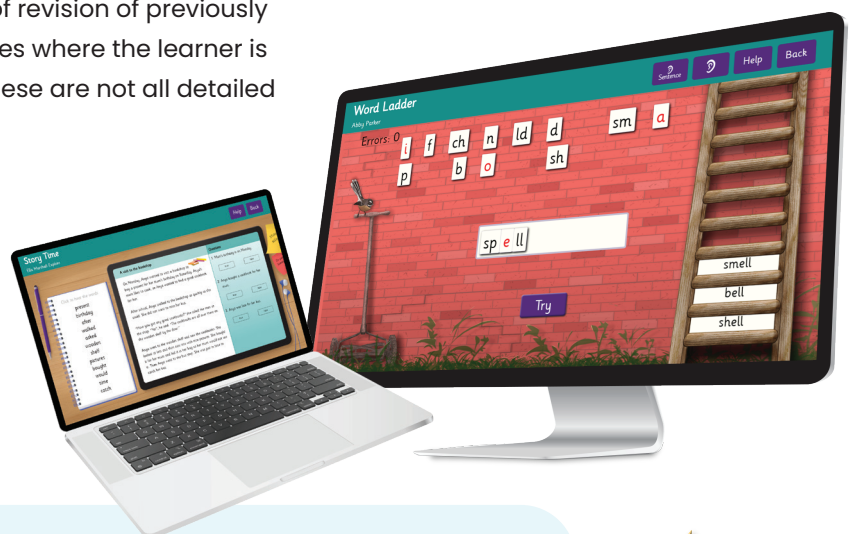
of revision of previously
es where the learner is
ese are not all detailed

Sentence
Help
Back
Word Ladder
Abby Parker
Errors: 0
i f ch n ld d sm a
p b o sh
sp e ll
Try
smell
bell
shell

Story Time
Ella Marshall-Tupper
Help
Back
present
birthday
after
walked
asked
wooden
shelf
pictures
bought
would
time
couch
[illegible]